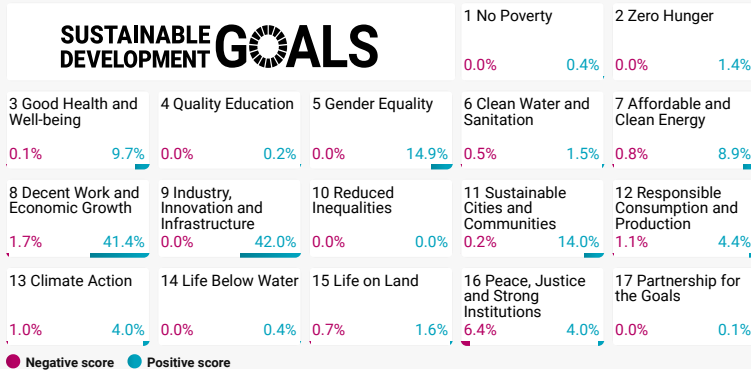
SUSTAINABLE DEVELOPMENT GOALS

1 No Poverty
0.0% 0.4%

2 Zero Hunger
0.0% 1.4%

3 Good Health and Well-being
0.1% 9.7%

4 Quality Education
0.0% 0.2%

5 Gender Equality
0.0% 14.9%

6 Clean Water and Sanitation
0.5% 1.5%

7 Affordable and Clean Energy
0.8% 8.9%

8 Decent Work and Economic Growth
1.7% 41.4%

9 Industry, Innovation and Infrastructure
0.0% 42.0%

10 Reduced Inequalities
0.0% 0.0%

11 Sustainable Cities and Communities
0.2% 14.0%

12 Responsible Consumption and Production
1.1% 4.4%

13 Climate Action
1.0% 4.0%

14 Life Below Water
0.0% 0.4%

15 Life on Land
0.7% 1.6%

16 Peace, Justice and Strong Institutions
6.4% 4.0%

17 Partnership for the Goals
0.0% 0.1%

Negative score Positive score